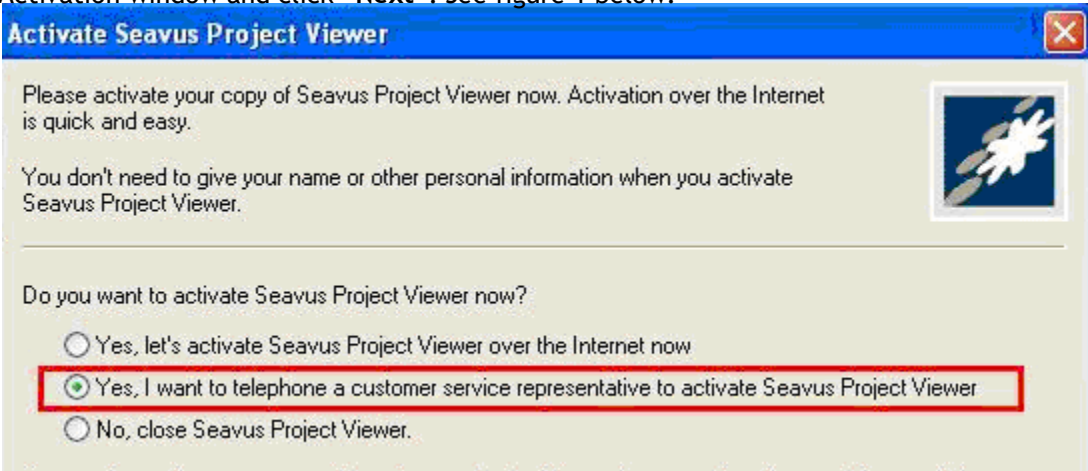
Activation window and click "Next". See figure 4 below.

Activate Seavus Project Viewer

Please activate your copy of Seavus Project Viewer now. Activation over the Internet is quick and easy.

You don't need to give your name or other personal information when you activate Seavus Project Viewer.

Do you want to activate Seavus Project Viewer now?

Yes, let's activate Seavus Project Viewer over the Internet now

Yes, I want to telephone a customer service representative to activate Seavus Project Viewer

No, close Seavus Project Viewer.